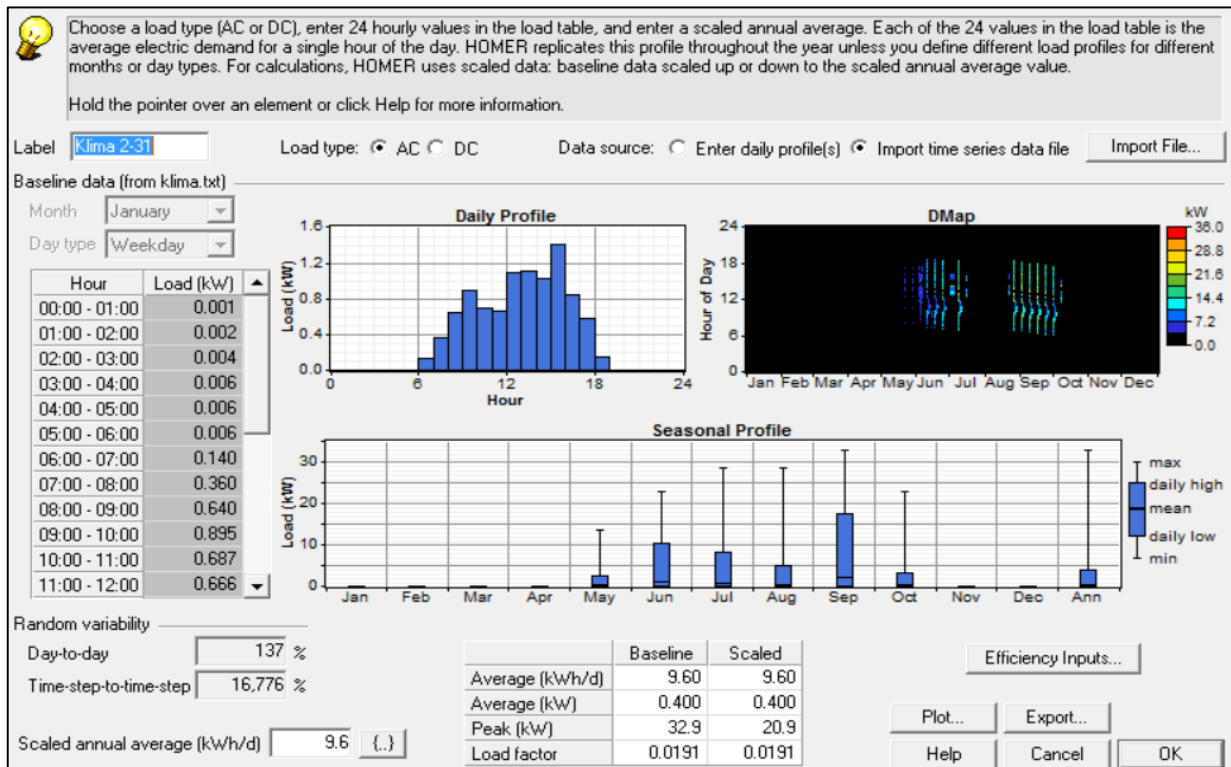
Choose a load type (AC or DC), enter 24 hourly values in the load table, and enter a scaled annual average. Each of the 24 values in the load table is the average electric demand for a single hour of the day. HOMER replicates this profile throughout the year unless you define different load profiles for different months or day types. For calculations, HOMER uses scaled data: baseline data scaled up or down to the scaled annual average value.

Hold the pointer over an element or click Help for more information.

Label Klima 2-31

Load type: AC DC

Data source: Enter daily profile(s) Import time series data file

Import File...

Baseline data (from klima.txt)

Month January

Day type Weekday

| Hour | Load (kW) |
|---|---|
| 00:00 - 01:00 | 0.001 |
| 01:00 - 02:00 | 0.002 |
| 02:00 - 03:00 | 0.004 |
| 03:00 - 04:00 | 0.006 |
| 04:00 - 05:00 | 0.006 |
| 05:00 - 06:00 | 0.006 |
| 06:00 - 07:00 | 0.140 |
| 07:00 - 08:00 | 0.360 |
| 08:00 - 09:00 | 0.640 |
| 09:00 - 10:00 | 0.895 |
| 10:00 - 11:00 | 0.687 |
| 11:00 - 12:00 | 0.666 |

Daily Profile

1.6 1.2 0.8 0.4 0.0 Load (kW)

0 6 12 18 24 Hour

DMap

24 18 12 6 0 Hour of Day

Jan Feb Mar Apr May Jun Jul Aug Sep Oct Nov Dec

kW 36.0 28.8 21.6 14.4 7.2 0.0

Seasonal Profile

30 20 10 0 Load (kW)

Jan Feb Mar Apr May Jun Jul Aug Sep Oct Nov Dec Ann

max daily high mean daily low min

Random variability

Day-to-day 137 %

Time-step-to-time-step 16,776 %

Scaled annual average (kWh/d) 9.6 {..}

| | Baseline | Scaled |
|---|---|---|
| Average (kWh/d) | 9.60 | 9.60 |
| Average (kW) | 0.400 | 0.400 |
| Peak (kW) | 32.9 | 20.9 |
| Load factor | 0.0191 | 0.0191 |

Efficiency Inputs...

Plot... Export...

Help Cancel OK